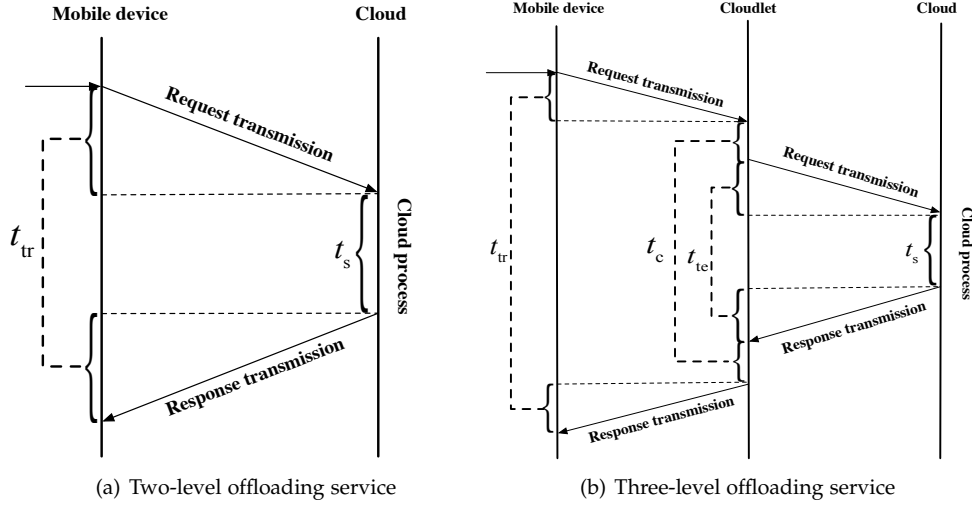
Mobile device

Cloud

Request transmission

$t_{\text{tr}}$

$t_{\text{s}}$

Cloud process

Response transmission

(a) Two-level offloading service

Mobile device

Cloudlet

Cloud

Request transmission

Request transmission

$t_{\text{tr}}$

$t_{\text{c}}$

$t_{\text{te}}$

$t_{\text{s}}$

Cloud process

Response transmission

Response transmission

(b) Three-level offloading service